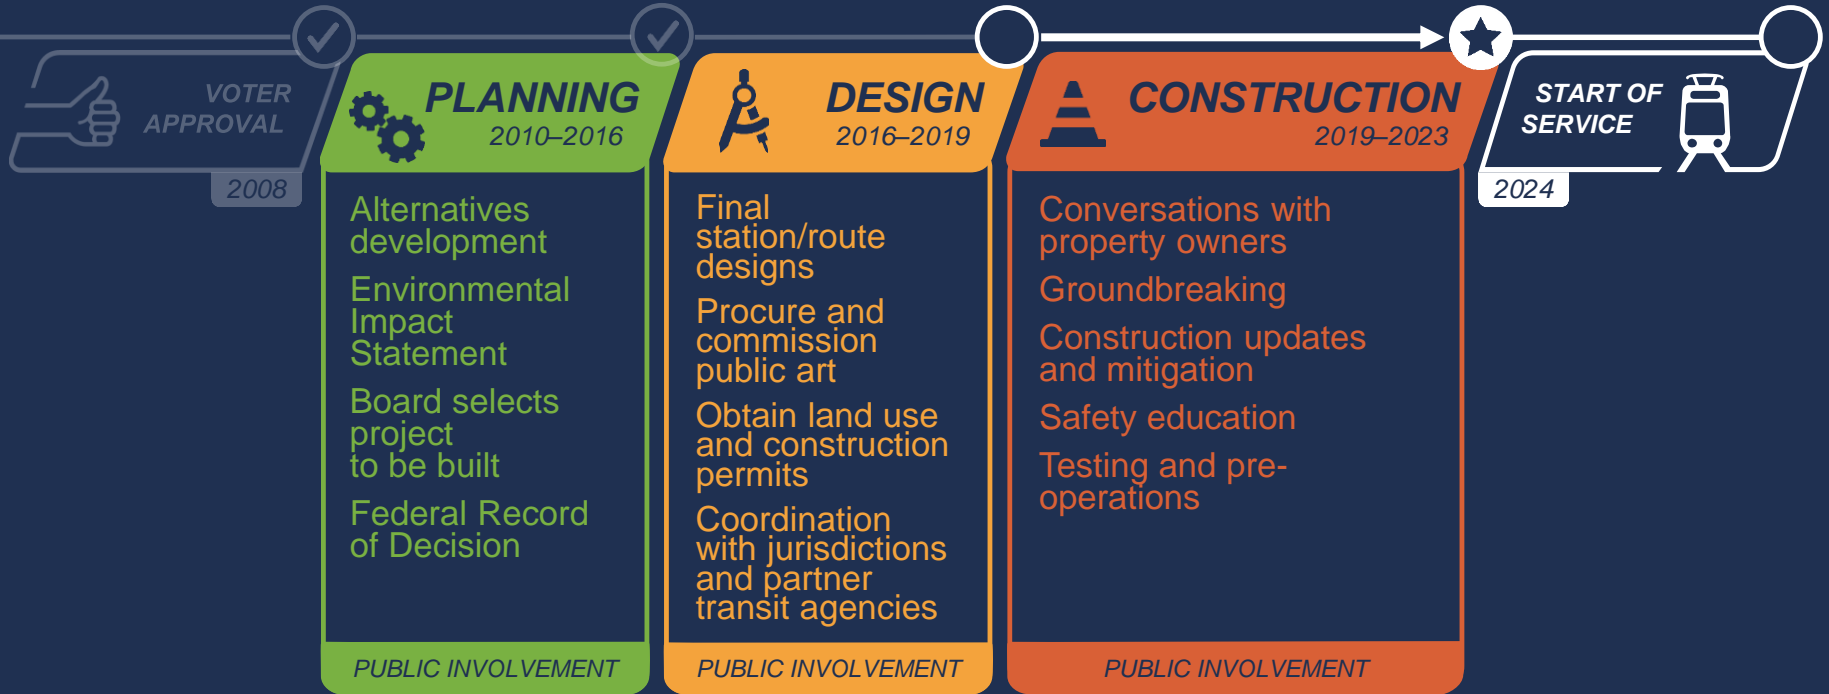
VOTER APPROVAL
2008

PLANNING
2010–2016

Alternatives development

Environmental Impact Statement

Board selects project to be built

Federal Record of Decision

PUBLIC INVOLVEMENT

DESIGN
2016–2019

Final station/route designs

Procure and commission public art

Obtain land use and construction permits

Coordination with jurisdictions and partner transit agencies

PUBLIC INVOLVEMENT

CONSTRUCTION
2019–2023

Conversations with property owners

Groundbreaking

Construction updates and mitigation

Safety education

Testing and pre-operations

PUBLIC INVOLVEMENT

START OF SERVICE
2024